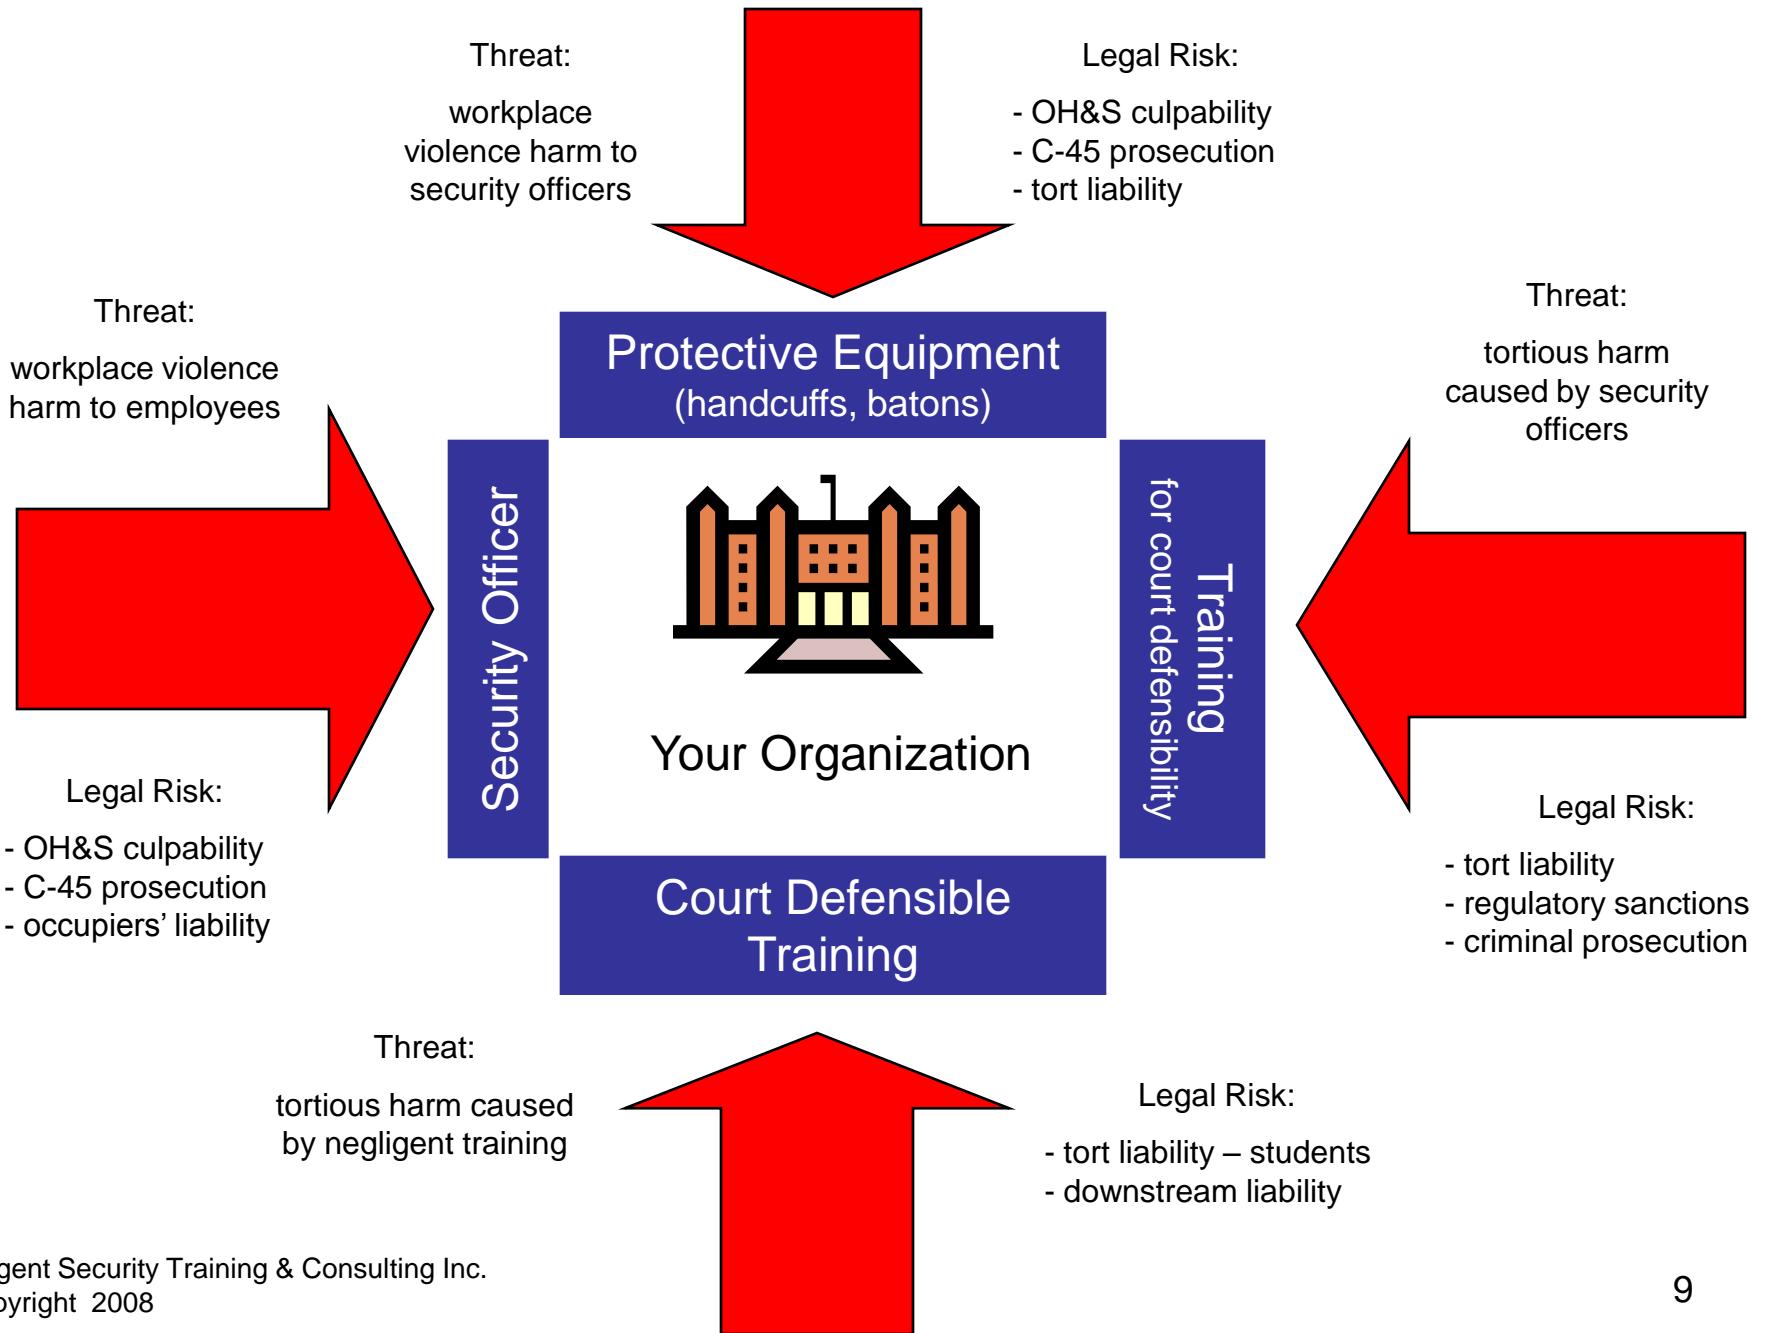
Threat:

workplace violence harm to security officers

Legal Risk:

- OH&S culpability
- C-45 prosecution
- tort liability

Threat:

workplace violence harm to employees

Protective Equipment
(handcuffs, batons)

Threat:

tortious harm caused by security officers

Security Officer

Your Organization

Training
for court defensibility

Legal Risk:

- OH&S culpability
- C-45 prosecution
- occupiers' liability

Legal Risk:

- tort liability
- regulatory sanctions
- criminal prosecution

Court Defensible Training

Threat:

tortious harm caused by negligent training

Legal Risk:

- tort liability – students
- downstream liability

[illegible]gent Security Training & Consulting Inc.
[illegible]yright 2008

9